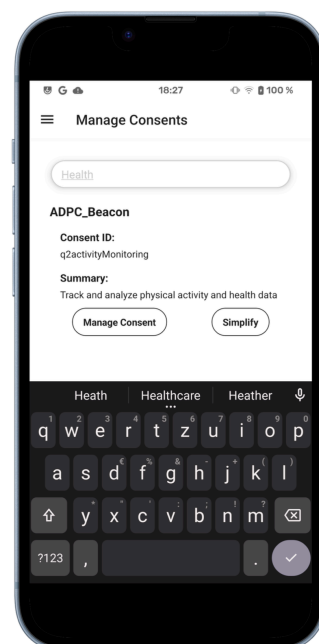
18:27 100 %

Manage Consents

Health

ADPC_Beacon

Consent ID:
q2activityMonitoring

Summary:
Track and analyze physical activity and health data

Manage Consent

Simplify

Heath Healthcare Heather

q w e r t z u i o p
a s d f g h j k l
y x c v b n m
?123 , .